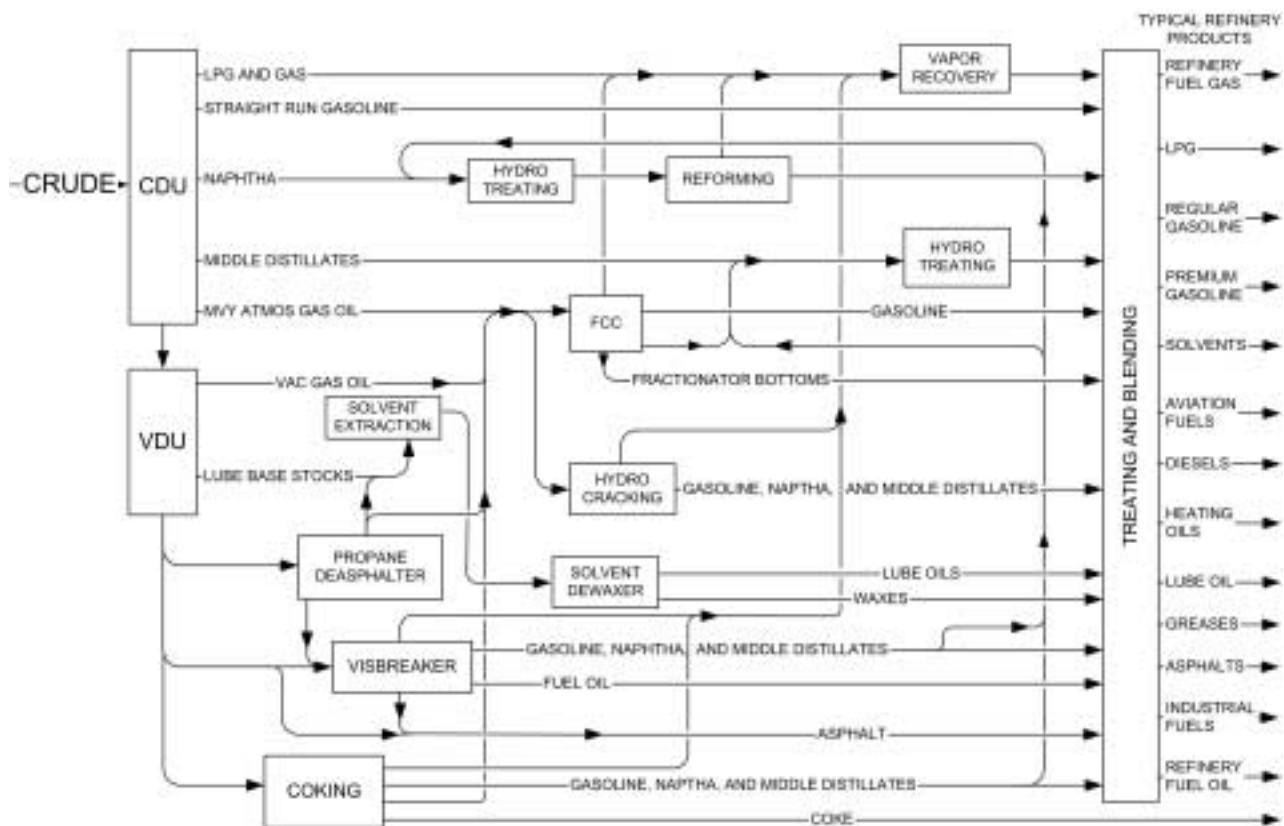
TYPICAL REFINERY PRODUCTS

CRUDE

CDU

LPG AND GAS

STRAIGHT RUN GASOLINE

NAPHTHA

MIDDLE DISTILLATES

HVY ATMOS GAS OIL

VAPOR RECOVERY

HYDRO TREATING

REFORMING

HYDRO TREATING

FCC

GASOLINE

FRACTIONATOR BOTTOMS

VDU

VAC GAS OIL

SOLVENT EXTRACTION

LUBE BASE STOCKS

HYDRO CRACKING

GASOLINE, NAPTHA, AND MIDDLE DISTILLATES

PROPANE DEASPHALTER

SOLVENT DEWAXER

LUBE OILS

WAXES

VISBREAKER

GASOLINE, NAPHTHA, AND MIDDLE DISTILLATES

FUEL OIL

ASPHALT

COKING

GASOLINE, NAPTHA, AND MIDDLE DISTILLATES

COKE

TREATING AND BLENDING

REFINERY FUEL GAS

LPG

REGULAR GASOLINE

PREMIUM GASOLINE

SOLVENTS

AVIATION FUELS

DIESELS

HEATING OILS

LUBE OIL

GREASES

ASPHALTS

INDUSTRIAL FUELS

REFINERY FUEL OIL